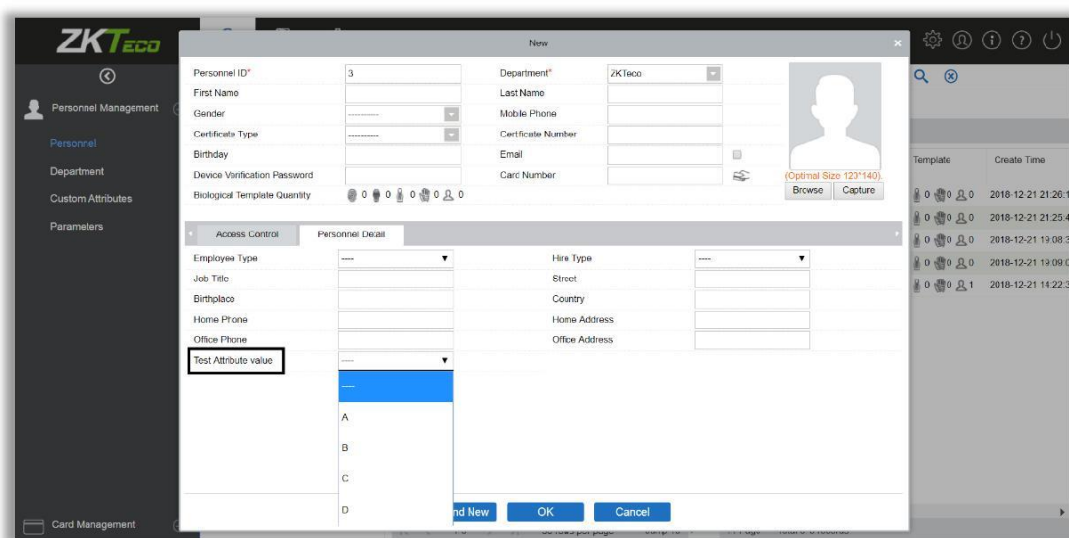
ZKTeco

Personnel Management
Personnel
Department
Custom Attributes
Parameters

Card Management

New

Personnel ID* 3
Department* ZKTeco
First Name
Last Name
Gender -----------
Mobile Phone
Certificate Type -----------
Certificate Number
Birthday
Email
Device Verification Password
Card Number
Biological Template Quantity 0 0 0 0 0

(Optimal Size 123*140).
Browse Capture

Access Control
Personnel Detail

Employee Type ----
Hire Type ----
Job Title
Street
Birthplace
Country
Home Phone
Home Address
Office Phone
Office Address
Test Attribute value ----

----
A
B
C
D

nd New
OK
Cancel

Template
Create Time
0 0 0 2018-12-21 21:26:1
0 0 0 2018-12-21 21:25:4
0 0 0 2018-12-21 19:08:3
0 0 0 2018-12-21 19:09:0
0 0 1 2018-12-21 14:22:3